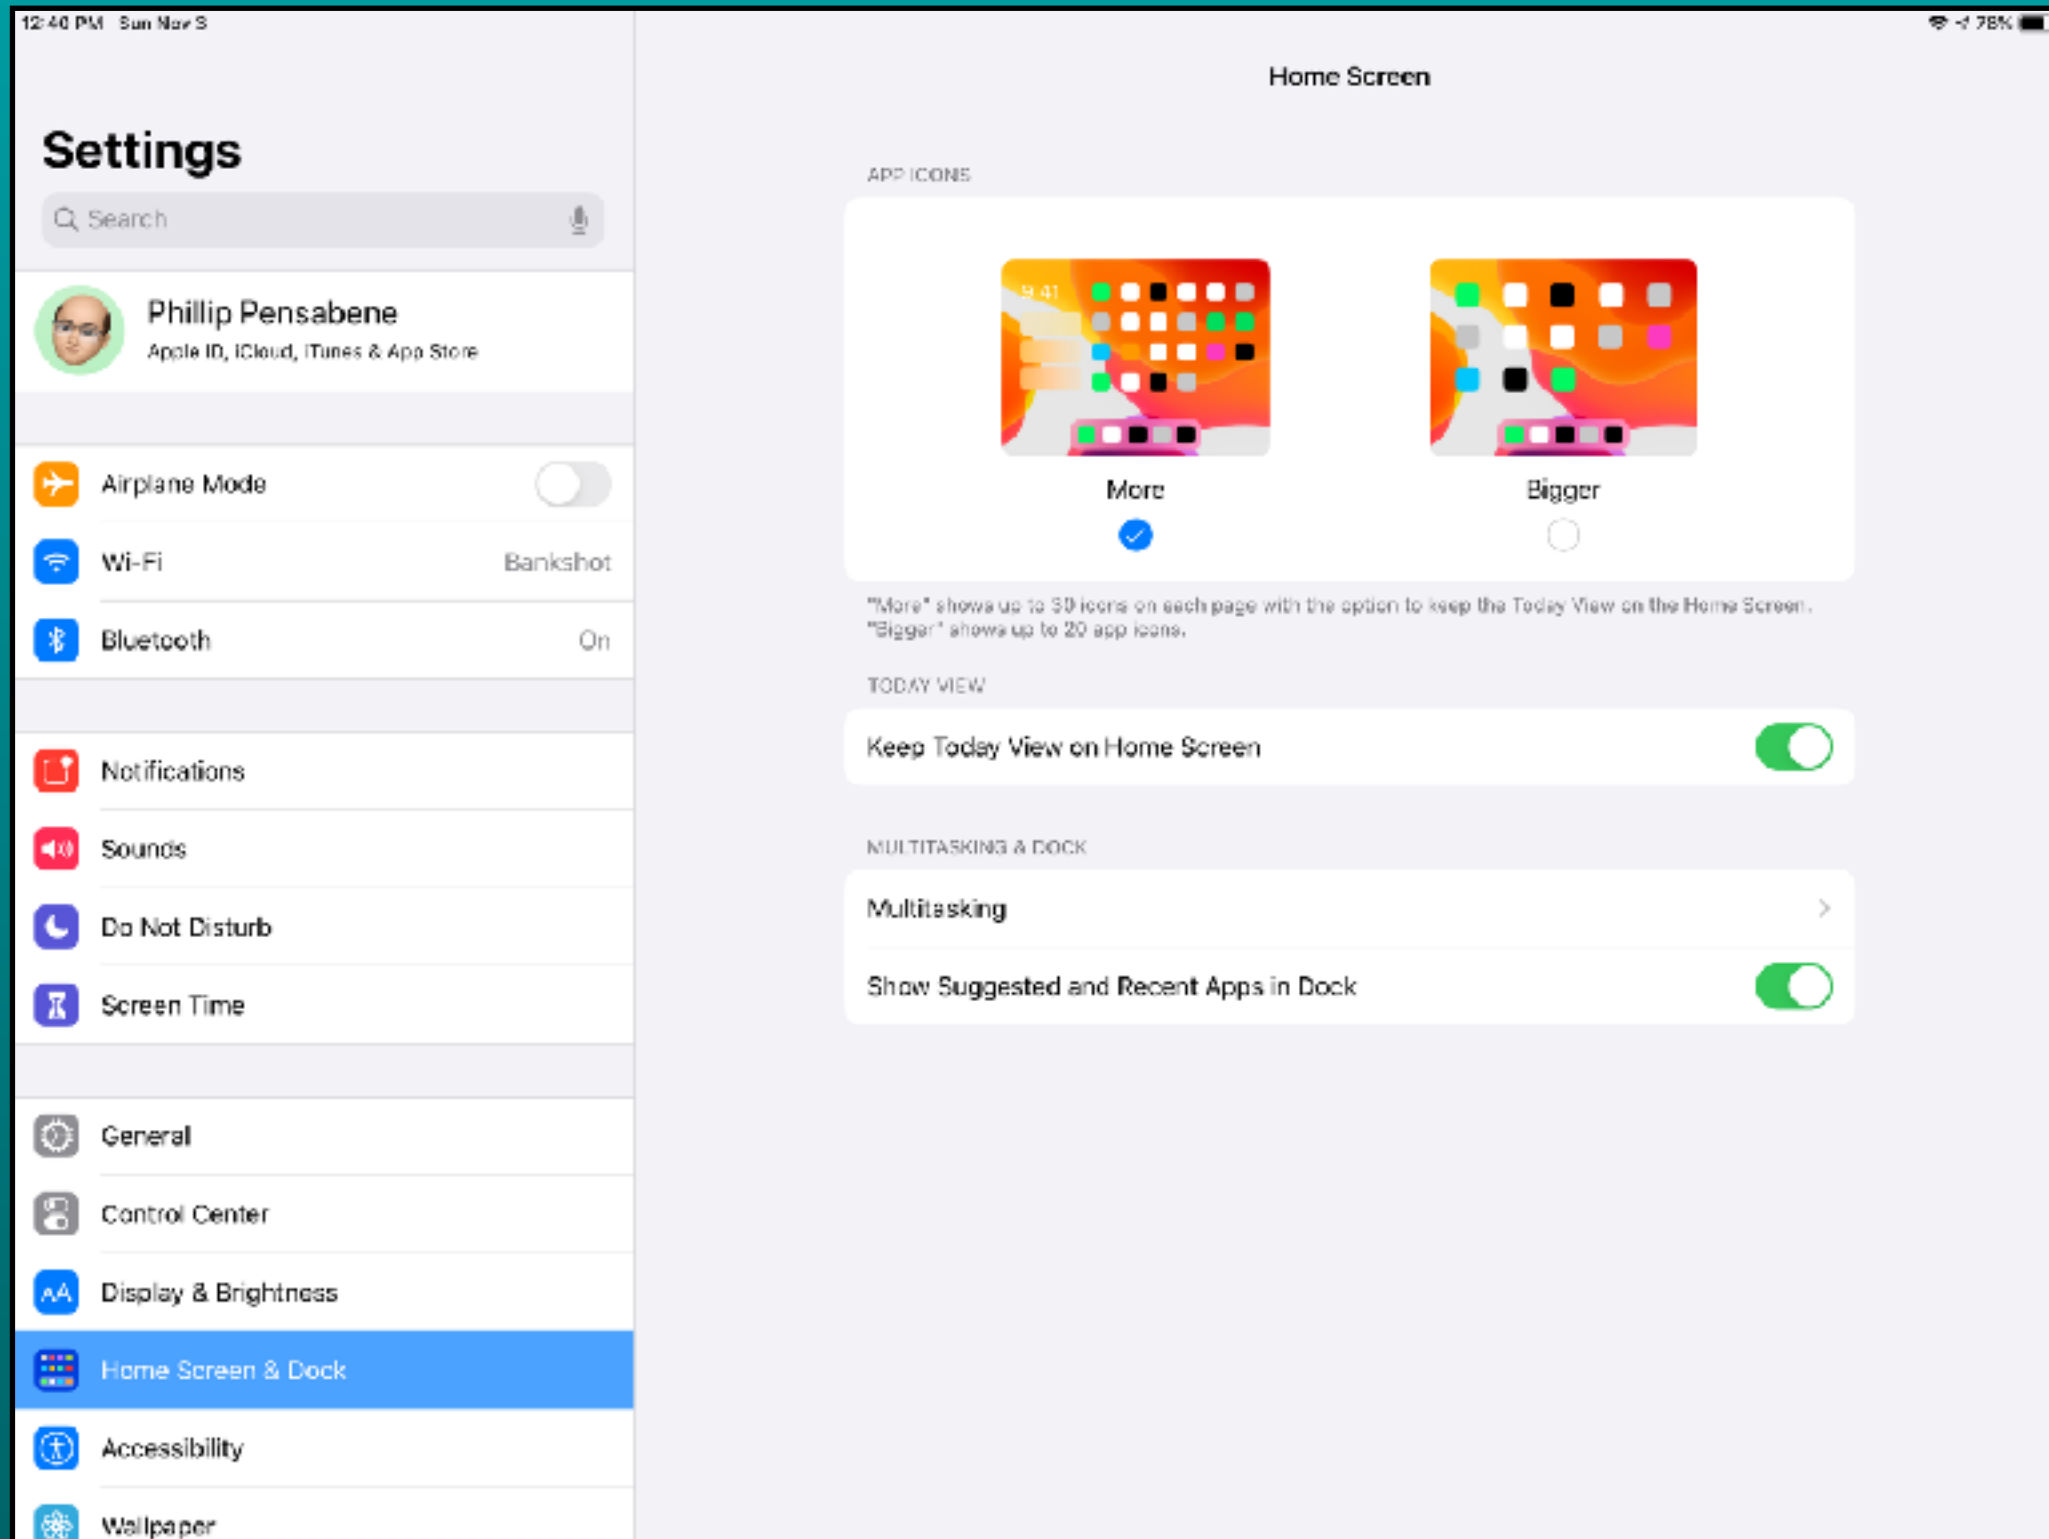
12:40 PM Sun Nov 3

78%

Settings

Search

Phillip Pensabene
Apple ID, iCloud, iTunes & App Store

Airplane Mode

Wi-Fi Bankshot

Bluetooth On

Notifications

Sounds

Do Not Disturb

Screen Time

General

Control Center

Display & Brightness

Home Screen & Dock

Accessibility

Wallpaper

Home Screen

APP ICONS

9:41

More

Bigger

"More" shows up to 30 icons on each page with the option to keep the Today View on the Home Screen. "Bigger" shows up to 20 app icons.

TODAY VIEW

Keep Today View on Home Screen

MULTITASKING & DOCK

Multitasking

Show Suggested and Recent Apps in Dock